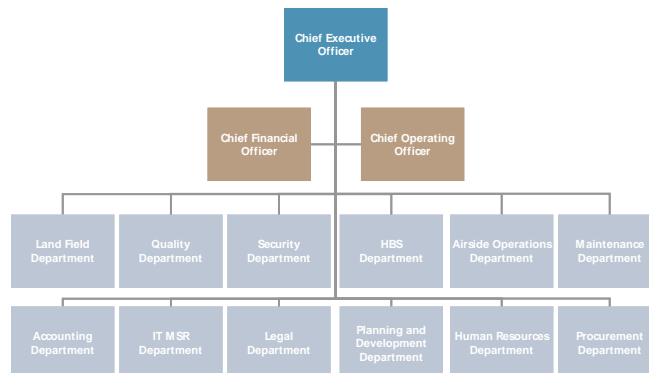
Chief Executive Officer

Chief Financial Officer

Chief Operating Officer

Land Field Department

Quality Department

Security Department

HBS Department

Airside Operations Department

Maintenance Department

Accounting Department

IT MSR Department

Legal Department

Planning and Development Department

Human Resources Department

Procurement Department